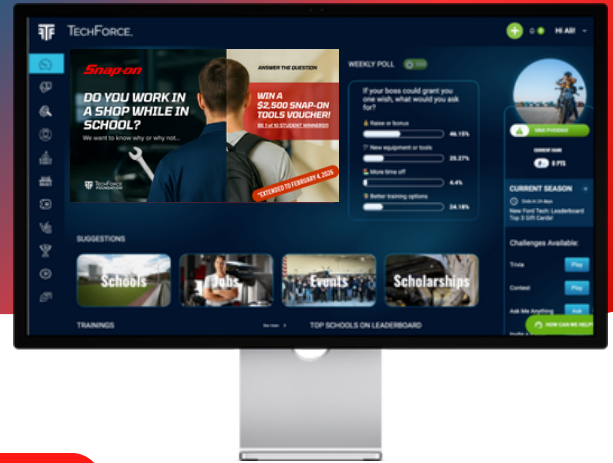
TECHFORCE.

Hi AR!

Snap-on

DO YOU WORK IN A SHOP WHILE IN SCHOOL?

We want to know why or why not...

TECHFORCE FOUNDATION

ANSWER THE QUESTION

WIN A $2,500 SNAP-ON TOOLS VOUCHER!

(Win 1 of 10 STUDENT WINNERS)

*EXTENDED TO FEBRUARY 4, 2026

WEEKLY POLL

If your boss could grant you one wish, what would you ask for?

Raise or Bonus 46.15%

New equipment or tools 25.27%

More time off 4.4%

Better training options 24.18%

CURRENT SEASON

New Ford Tech Leaderboard Top 3 Gift Cards!

Challenges Available:

Trivia Play

Contest Play

Ask Me Anything Ask

SUGGESTIONS

Schools

Jobs

Events

Scholarships

TRAININGS

TOP SCHOOLS ON LEADERBOARD

HOW CAN WE HELP